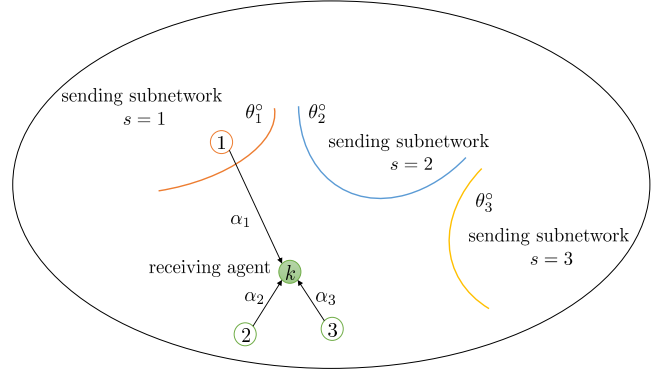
sending subnetwork
$s = 1$

$\theta_1^\circ$

$\theta_2^\circ$

sending subnetwork
$s = 2$

1

$\theta_3^\circ$

$\alpha_1$

sending subnetwork
$s = 3$

receiving agent $k$

$\alpha_2$

$\alpha_3$

2

3